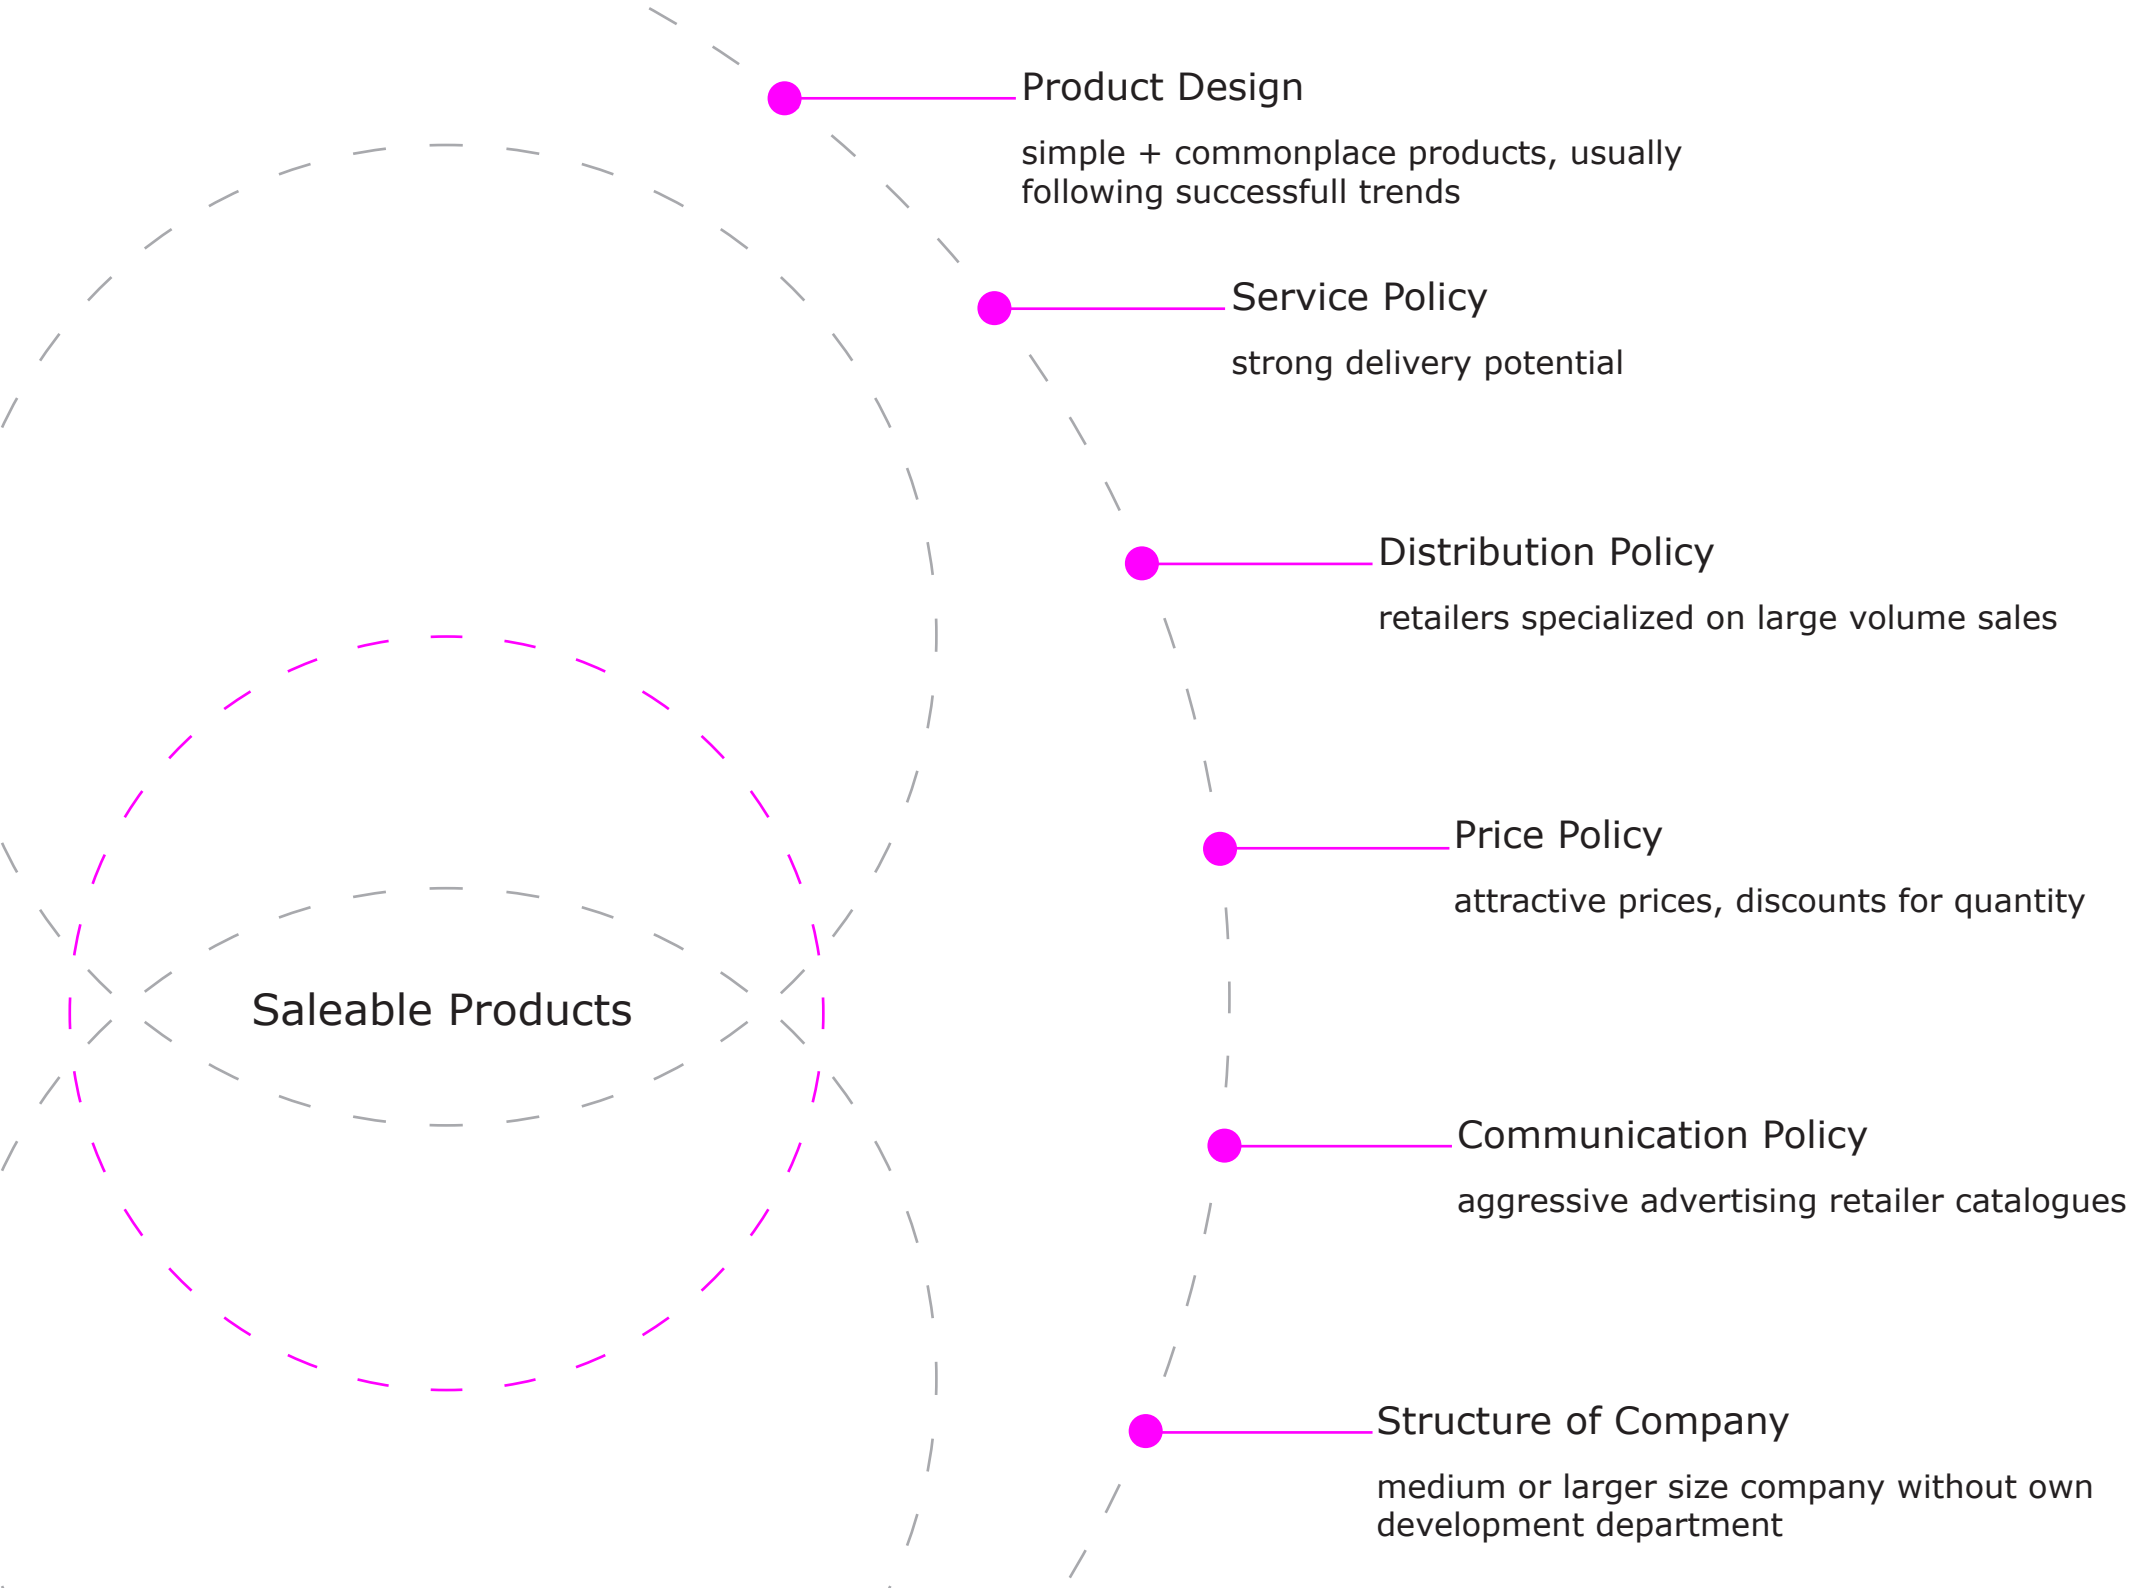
Product Design

simple + commonplace products, usually following successfull trends

Service Policy

strong delivery potential

Distribution Policy

retailers specialized on large volume sales

Price Policy

attractive prices, discounts for quantity

Communication Policy

aggressive advertising retailer catalogues

Structure of Company

medium or larger size company without own development department

Saleable Products